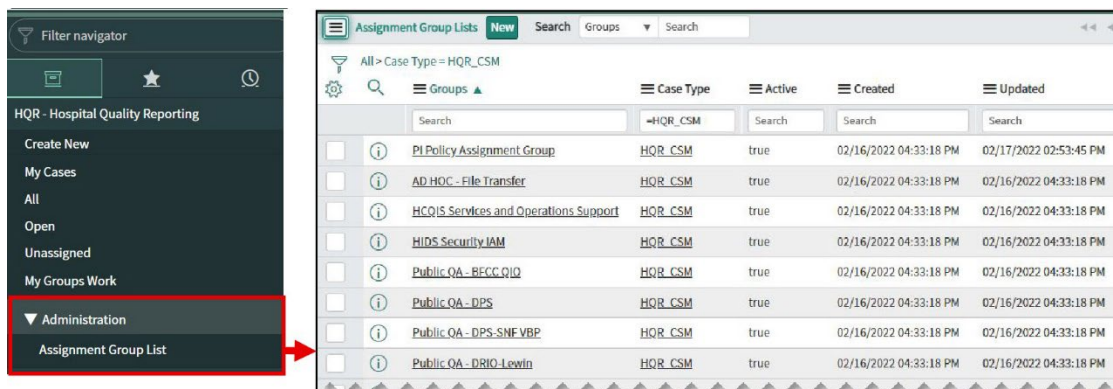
Filter navigator

HQR - Hospital Quality Reporting
Create New
My Cases
All
Open
Unassigned
My Groups Work
▼ Administration
Assignment Group List

Assignment Group Lists New Search Groups Search

All > Case Type = HQR_CSM

| | | Groups ▲ | Case Type | Active | Created | Updated |
|---|---|---|---|---|---|---|
| | | Search | =HQR_CSM | Search | Search | Search |
| | | PI Policy Assignment Group | HQR_CSM | true | 02/16/2022 04:33:18 PM | 02/17/2022 02:53:45 PM |
| | | AD HOC - File Transfer | HQR_CSM | true | 02/16/2022 04:33:18 PM | 02/16/2022 04:33:18 PM |
| | | HCQIS Services and Operations Support | HQR_CSM | true | 02/16/2022 04:33:18 PM | 02/16/2022 04:33:18 PM |
| | | HIDS Security IAM | HQR_CSM | true | 02/16/2022 04:33:18 PM | 02/16/2022 04:33:18 PM |
| | | Public QA - BFCC QIO | HQR_CSM | true | 02/16/2022 04:33:18 PM | 02/16/2022 04:33:18 PM |
| | | Public QA - DPS | HQR_CSM | true | 02/16/2022 04:33:18 PM | 02/16/2022 04:33:18 PM |
| | | Public QA - DPS-SNF VBP | HQR_CSM | true | 02/16/2022 04:33:18 PM | 02/16/2022 04:33:18 PM |
| | | Public QA - DRIO-Lewin | HQR_CSM | true | 02/16/2022 04:33:18 PM | 02/16/2022 04:33:18 PM |